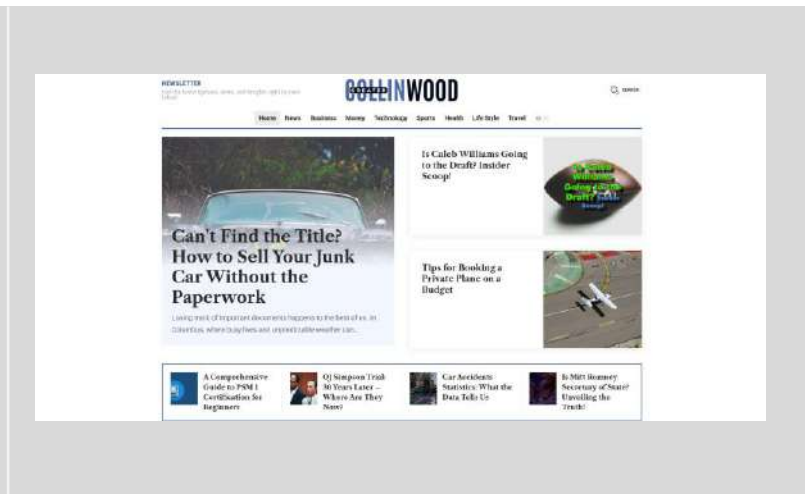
NEWSLETTER
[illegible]

COLLINWOOD

SEARCH

Home News Business Money Technology Sports Health Life Style Travel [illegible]

Can't Find the Title? How to Sell Your Junk Car Without the Paperwork

Losing track of important documents happens to the best of us. In Columbus, where busy lives and unpredictable weather can...

Is Caleb Williams Going to the Draft? Insider Scoop!

Is Caleb Williams Going to the Draft? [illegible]

Tips for Booking a Private Plane on a Budget

A Comprehensive Guide to PSM I Certification for Beginners

OJ Simpson Trial: 30 Years Later – Where Are They Now?

Car Accidents Statistics: What the Data Tells Us

Is Mitt Romney Secretary of State? Unveiling the Truth!